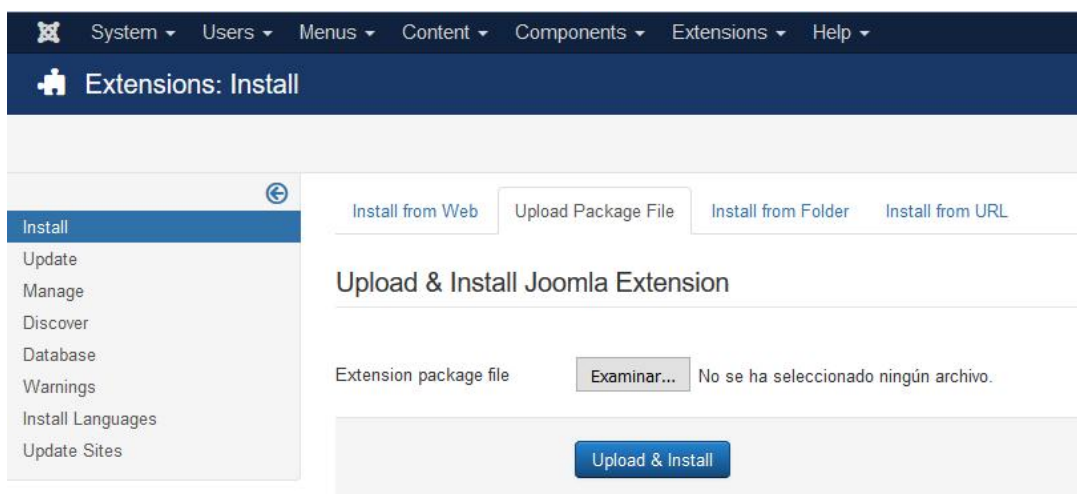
System ▾ Users ▾ Menus ▾ Content ▾ Components ▾ Extensions ▾ Help ▾

Extensions: Install

Install
Update
Manage
Discover
Database
Warnings
Install Languages
Update Sites

Install from Web | Upload Package File | Install from Folder | Install from URL

Upload & Install Joomla Extension

Extension package file Examinar... No se ha seleccionado ningún archivo.

Upload & Install